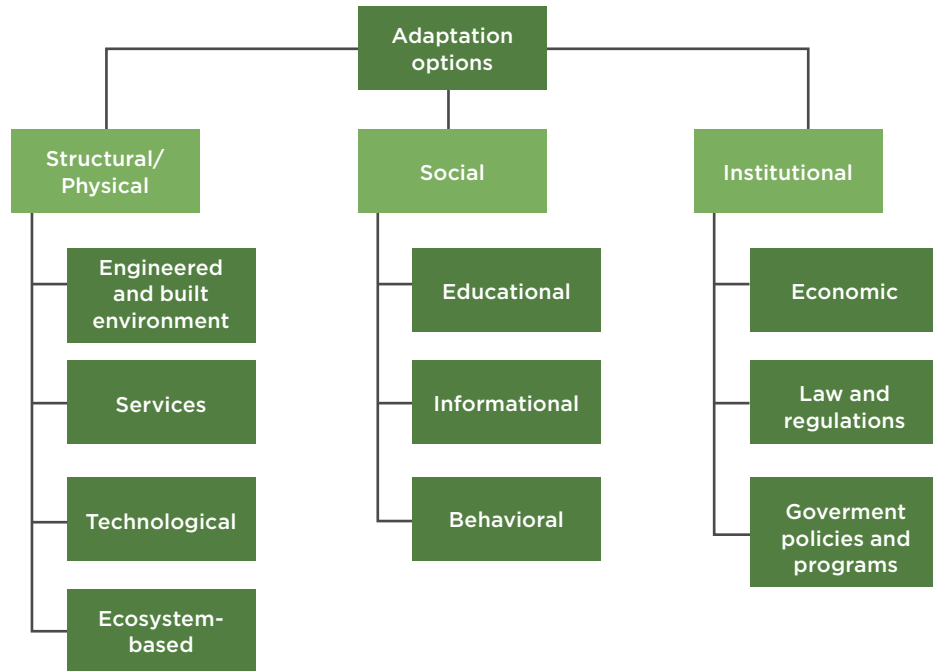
Adaptation options

Structural/ Physical

Engineered and built environment

Services

Technological

Ecosystem-based

Social

Educational

Informational

Behavioral

Institutional

Economic

Law and regulations

Goverment policies and programs